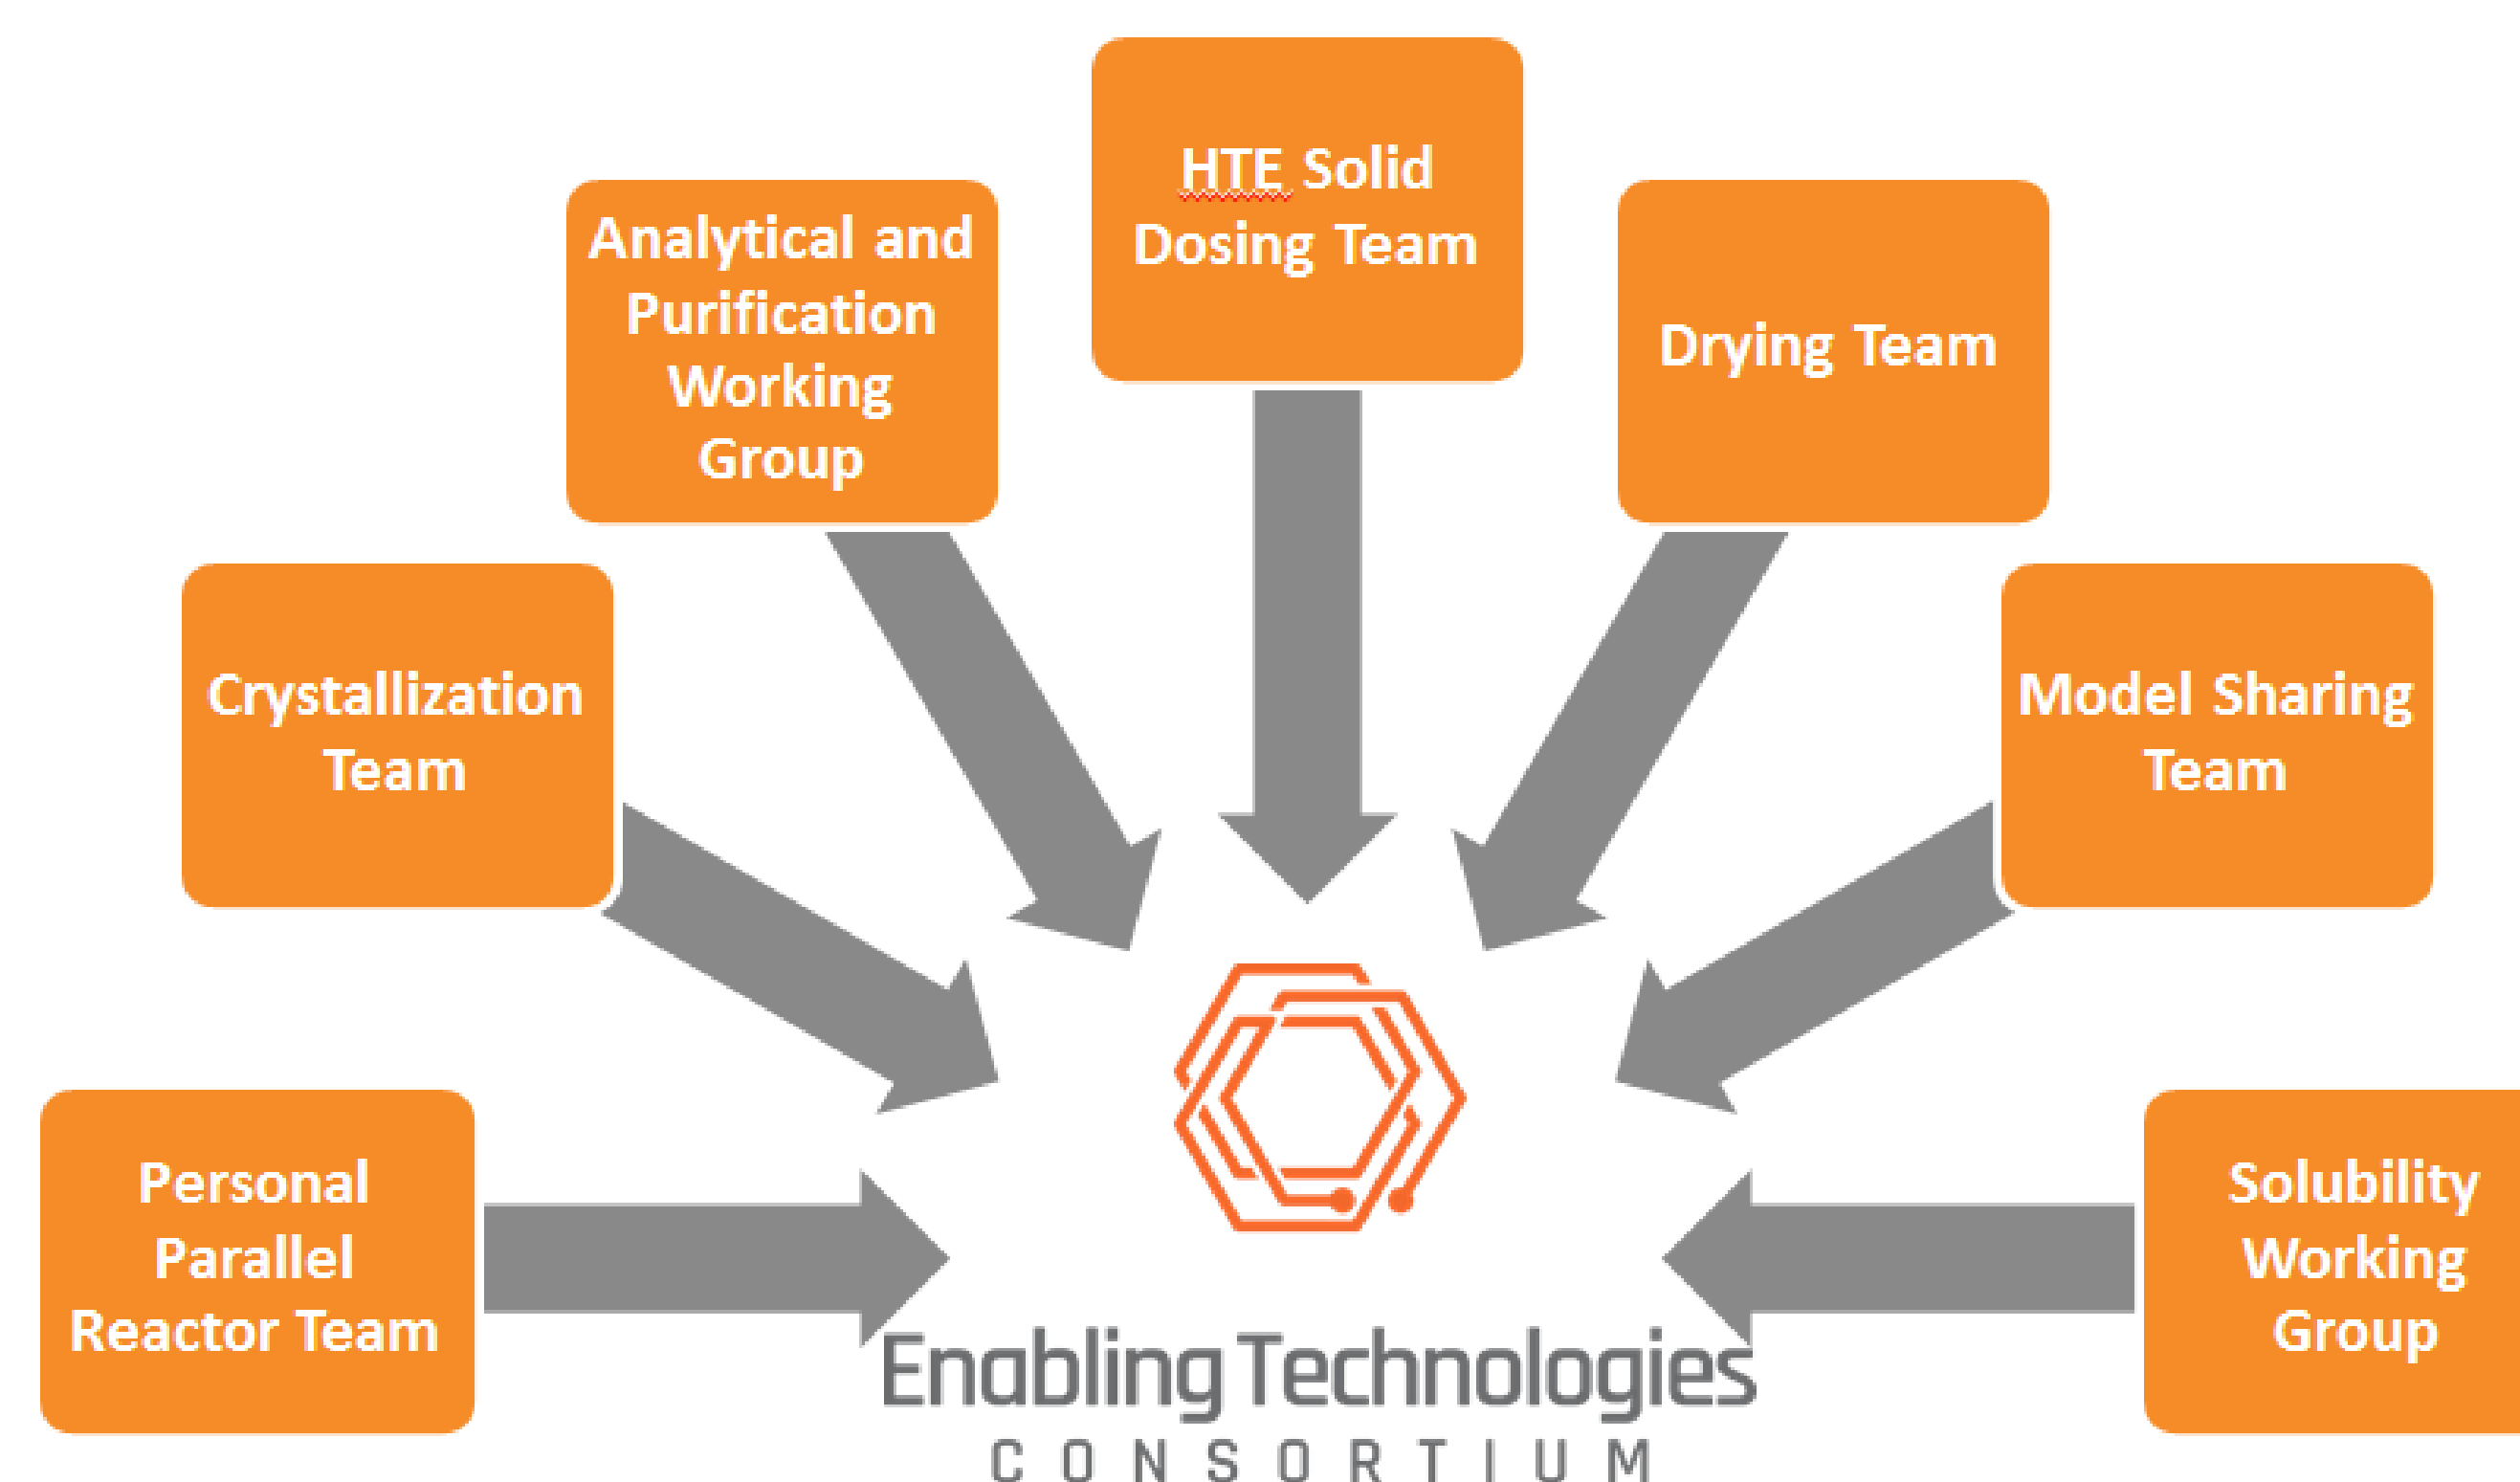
HTE Solid Dosing Team

Analytical and Purification Working Group

Drying Team

Crystallization Team

Model Sharing Team

Personal Parallel Reactor Team

Solubility Working Group

Enabling Technologies
CONSORTIUM